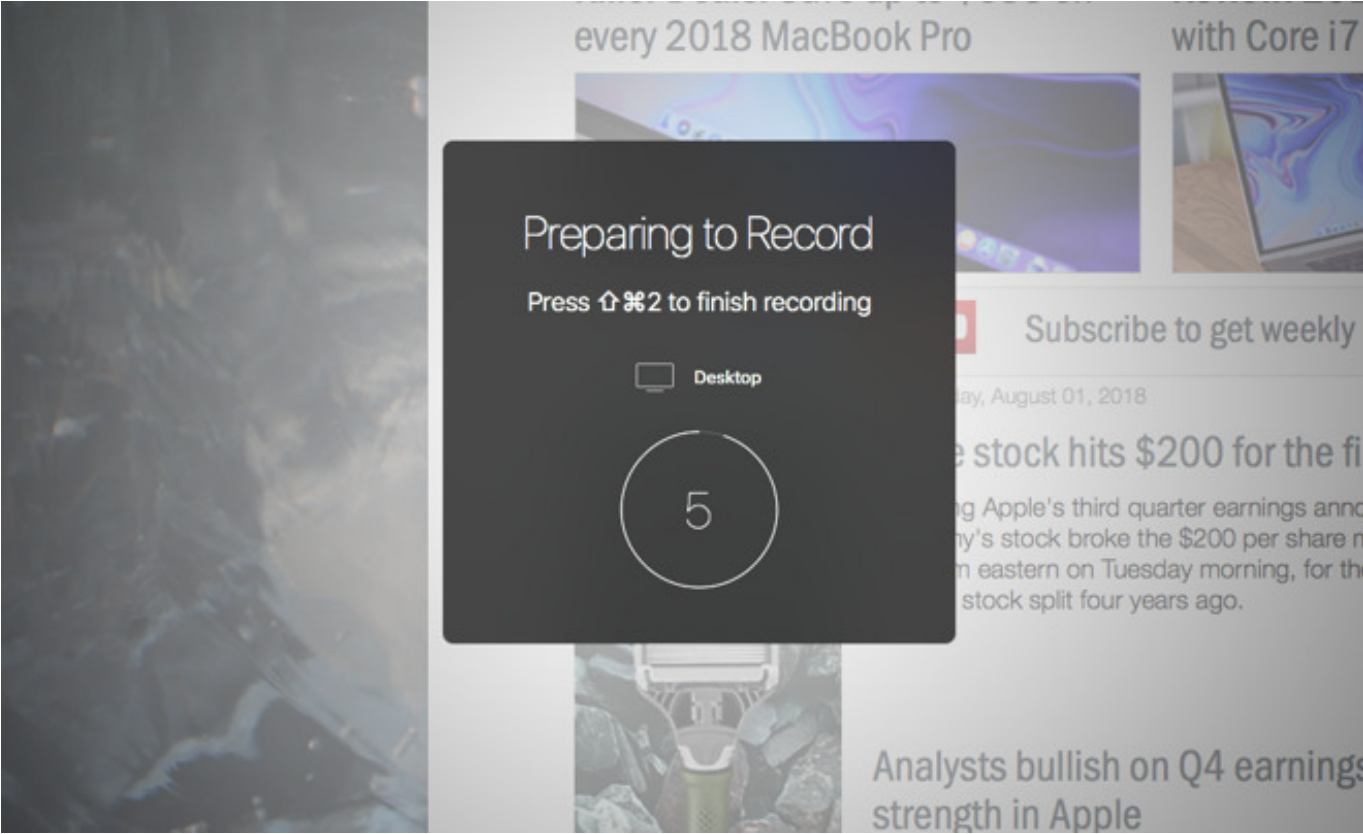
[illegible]
every 2018 MacBook Pro

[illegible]
with Core i7

Preparing to Record

Press ⇧⌘2 to finish recording

Desktop

5

Subscribe to get weekly

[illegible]ay, August 01, 2018

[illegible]e stock hits $200 for the fi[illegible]

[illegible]g Apple's third quarter earnings anno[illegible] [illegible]ny's stock broke the $200 per share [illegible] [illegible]m eastern on Tuesday morning, for th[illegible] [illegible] stock split four years ago.

Analysts bullish on Q4 earnings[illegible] strength in Apple